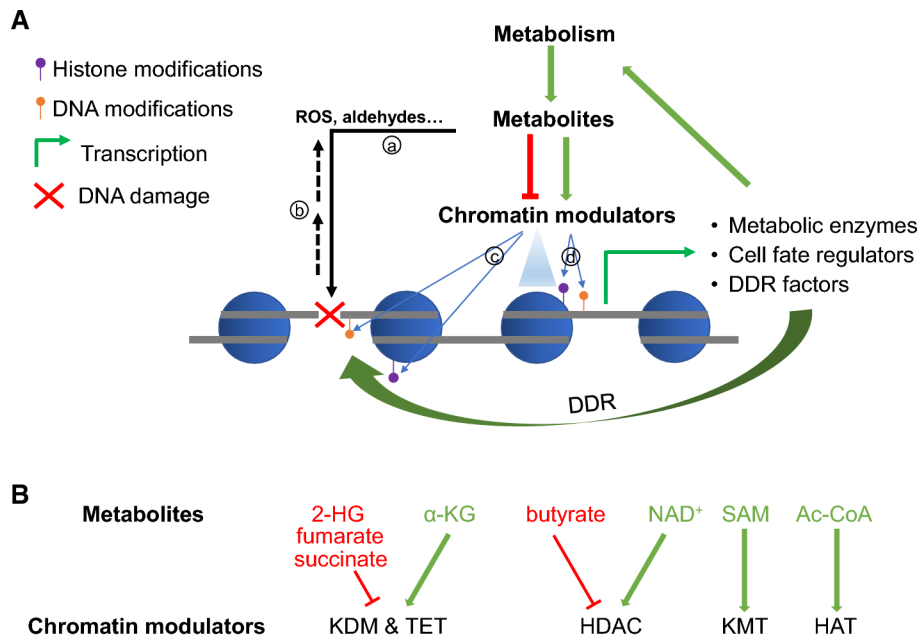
A

Histone modifications

DNA modifications

Transcription

DNA damage

Metabolism

Metabolites

ROS, aldehydes…

ⓐ

ⓑ

Chromatin modulators

ⓒ

ⓓ

• Metabolic enzymes
• Cell fate regulators
• DDR factors

DDR

B

Metabolites

2-HG
fumarate
succinate

α-KG

butyrate

NAD$^+$

SAM

Ac-CoA

Chromatin modulators

KDM & TET

HDAC

KMT

HAT